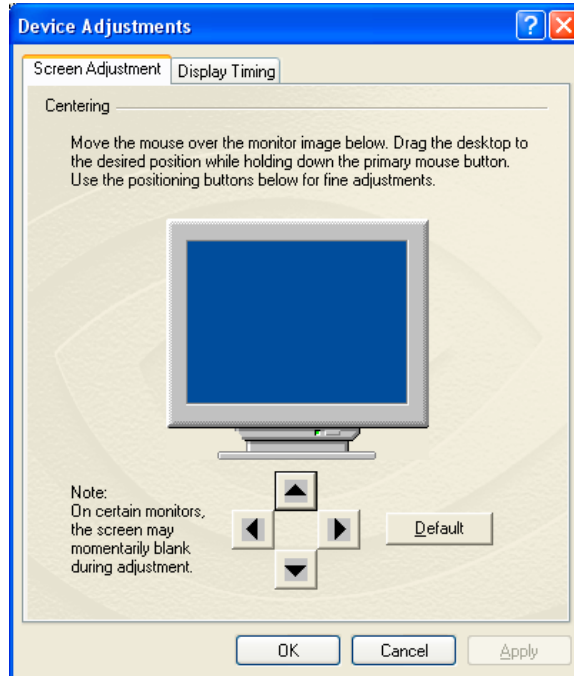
Device Adjustments

Screen Adjustment | Display Timing

Centering

Move the mouse over the monitor image below. Drag the desktop to the desired position while holding down the primary mouse button. Use the positioning buttons below for fine adjustments.

Note:
On certain monitors, the screen may momentarily blank during adjustment.

Default

OK | Cancel | Apply